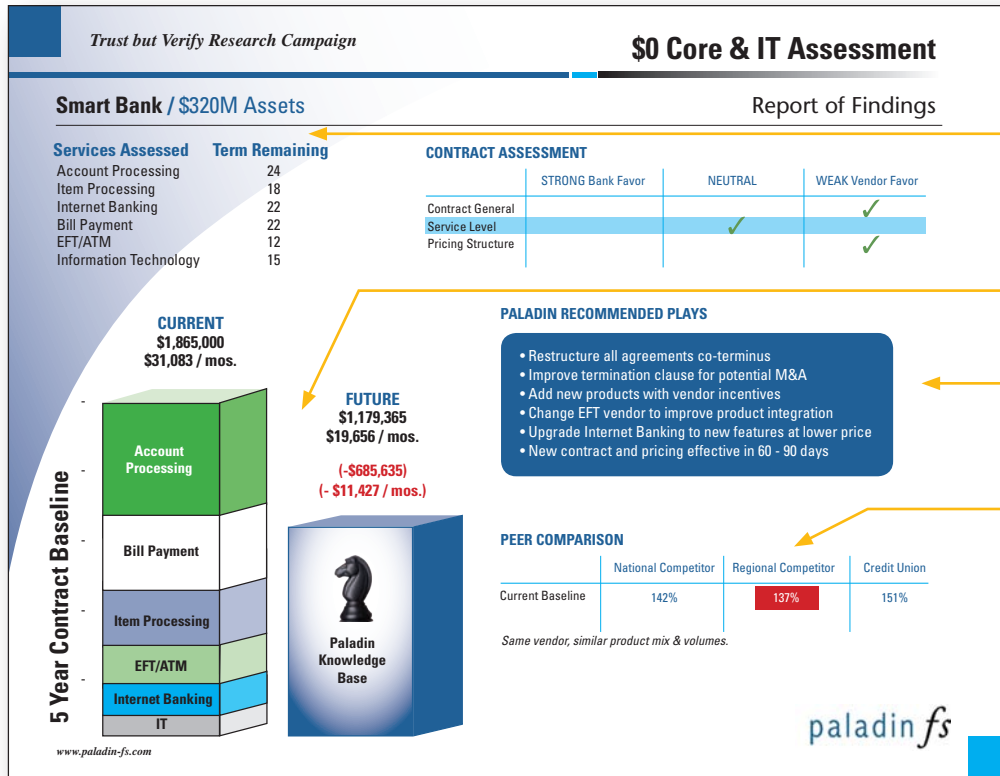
Trust but Verify Research Campaign

$0 Core & IT Assessment

Smart Bank / $320M Assets

Report of Findings

| Services Assessed | Term Remaining |
|---|---|
| Account Processing | 24 |
| Item Processing | 18 |
| Internet Banking | 22 |
| Bill Payment | 22 |
| EFT/ATM | 12 |
| Information Technology | 15 |

CONTRACT ASSESSMENT

| | STRONG Bank Favor | NEUTRAL | WEAK Vendor Favor |
|---|---|---|---|
| Contract General | | | ✓ |
| Service Level | | ✓ | |
| Pricing Structure | | | ✓ |

CURRENT
$1,865,000
$31,083 / mos.

FUTURE
$1,179,365
$19,656 / mos.

(-$685,635)
(- $11,427 / mos.)

5 Year Contract Baseline

Account Processing

Bill Payment

Item Processing

EFT/ATM

Internet Banking

IT

Paladin Knowledge Base

PALADIN RECOMMENDED PLAYS

• Restructure all agreements co-terminus
• Improve termination clause for potential M&A
• Add new products with vendor incentives
• Change EFT vendor to improve product integration
• Upgrade Internet Banking to new features at lower price
• New contract and pricing effective in 60 - 90 days

PEER COMPARISON

| | National Competitor | Regional Competitor | Credit Union |
|---|---|---|---|
| Current Baseline | 142% | 137% | 151% |

Same vendor, similar product mix & volumes.

www.paladin-fs.com

paladin fs